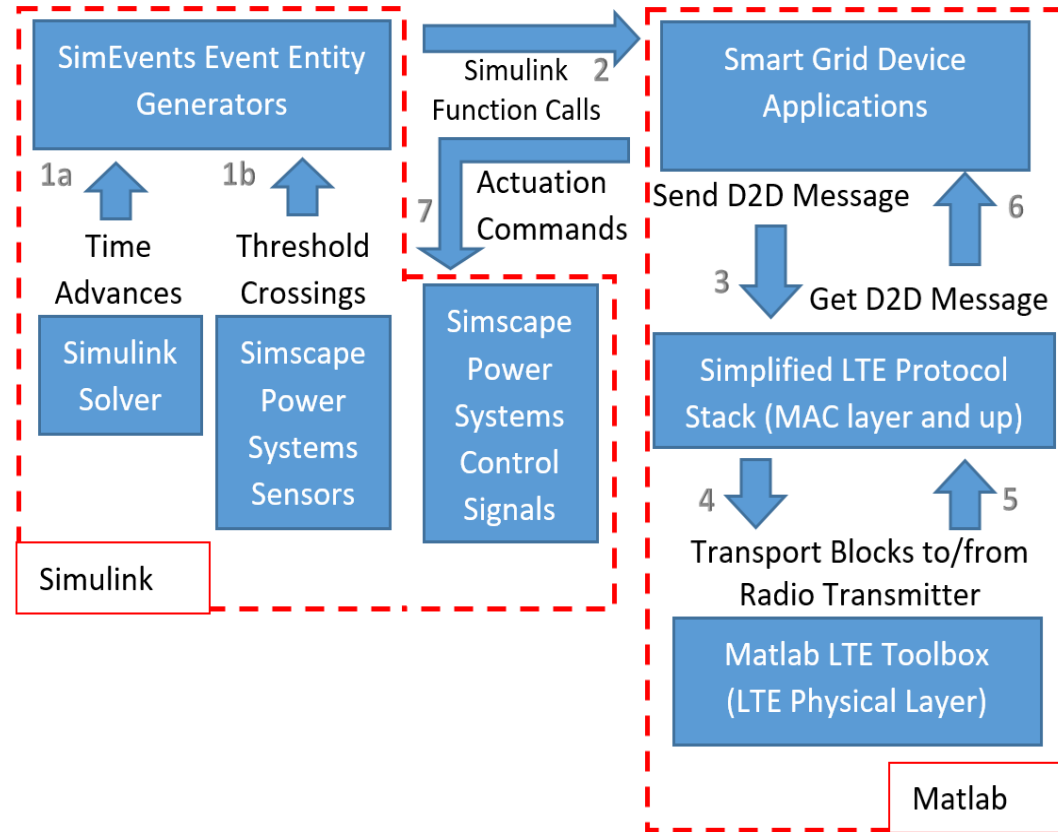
SimEvents Event Entity Generators

1a

Time Advances

Simulink Solver

1b

Threshold Crossings

Simscape Power Systems Sensors

Simulink Function Calls

2

Actuation Commands

7

Simscape Power Systems Control Signals

Simulink

Smart Grid Device Applications

Send D2D Message

6

3

Get D2D Message

Simplified LTE Protocol Stack (MAC layer and up)

4

5

Transport Blocks to/from Radio Transmitter

Matlab LTE Toolbox (LTE Physical Layer)

Matlab